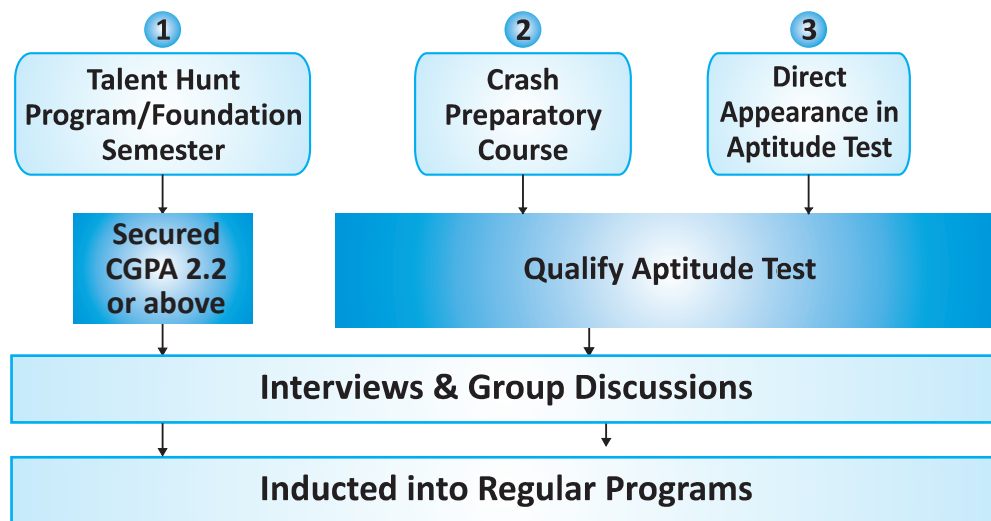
1

Talent Hunt Program/Foundation Semester

2

Crash Preparatory Course

3

Direct Appearance in Aptitude Test

Secured CGPA 2.2 or above

Qualify Aptitude Test

Interviews & Group Discussions

Inducted into Regular Programs